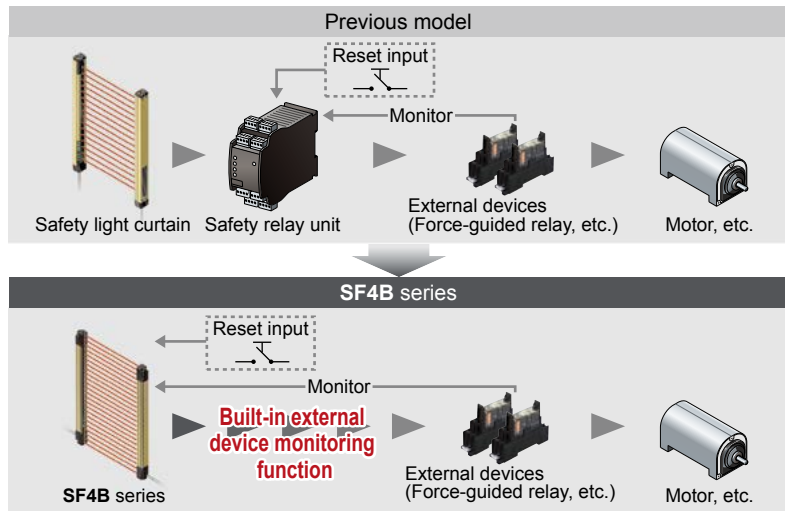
Previous model

Reset input

Monitor

Safety light curtain

Safety relay unit

External devices
(Force-guided relay, etc.)

Motor, etc.

SF4B series

Reset input

Monitor

Built-in external device monitoring function

SF4B series

External devices
(Force-guided relay, etc.)

Motor, etc.